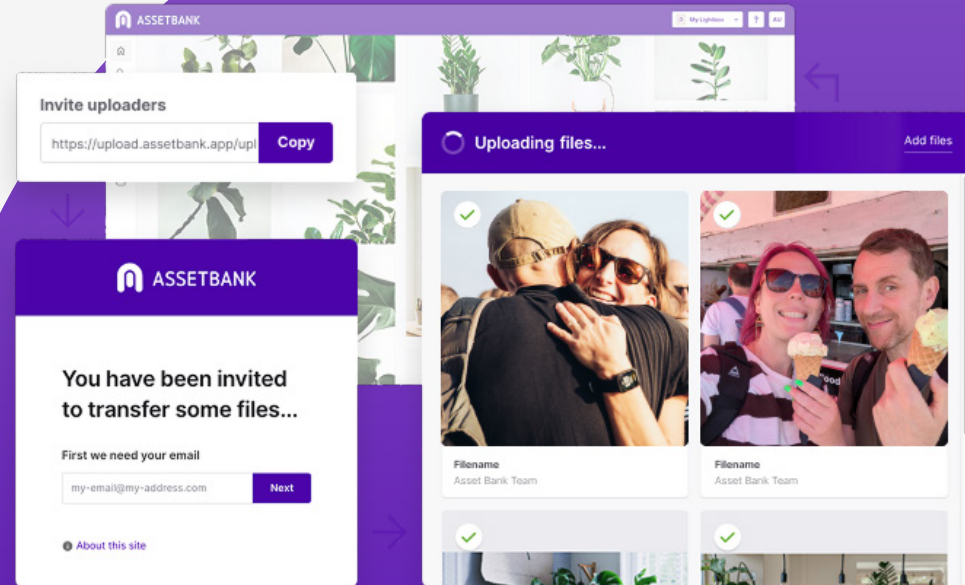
ASSETBANK

My Lightbox

?

AV

Invite uploaders

https://upload.assetbank.app/upl

Copy

Uploading files...

Add files

ASSETBANK

You have been invited to transfer some files...

First we need your email

my-email@my-address.com

Next

About this site

Filename
Asset Bank Team

Filename
Asset Bank Team